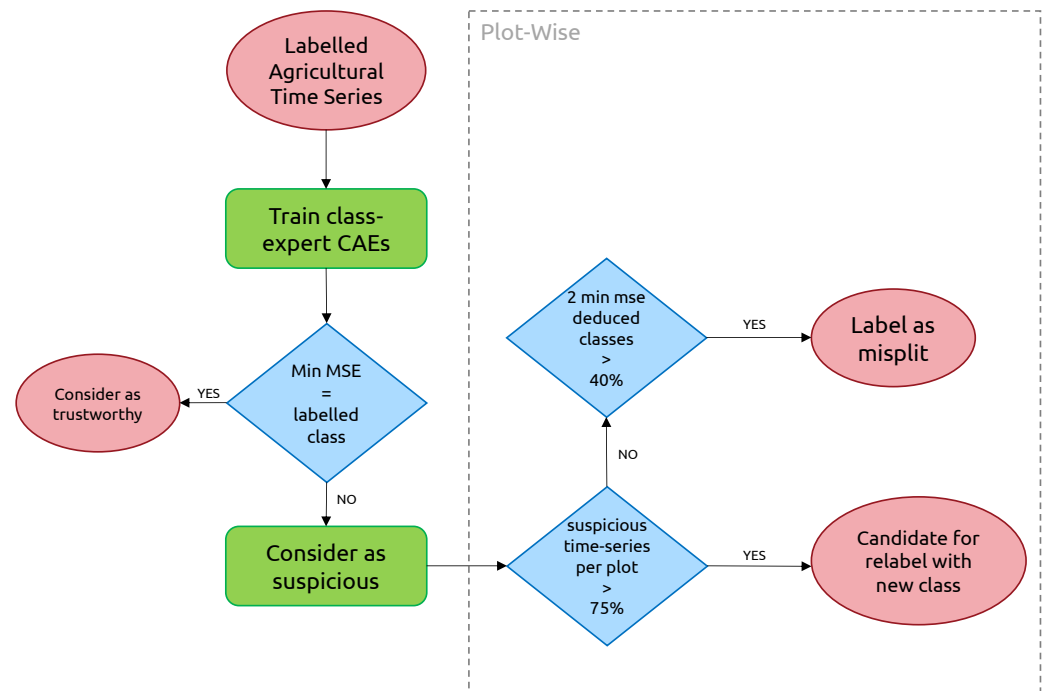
Labelled Agricultural Time Series

Train class-expert CAEs

Min MSE = labelled class

YES

Consider as trustworthy

NO

Consider as suspicious

Plot-Wise

2 min mse deduced classes > 40%

YES

Label as misplit

NO

suspicious time-series per plot > 75%

YES

Candidate for relabel with new class